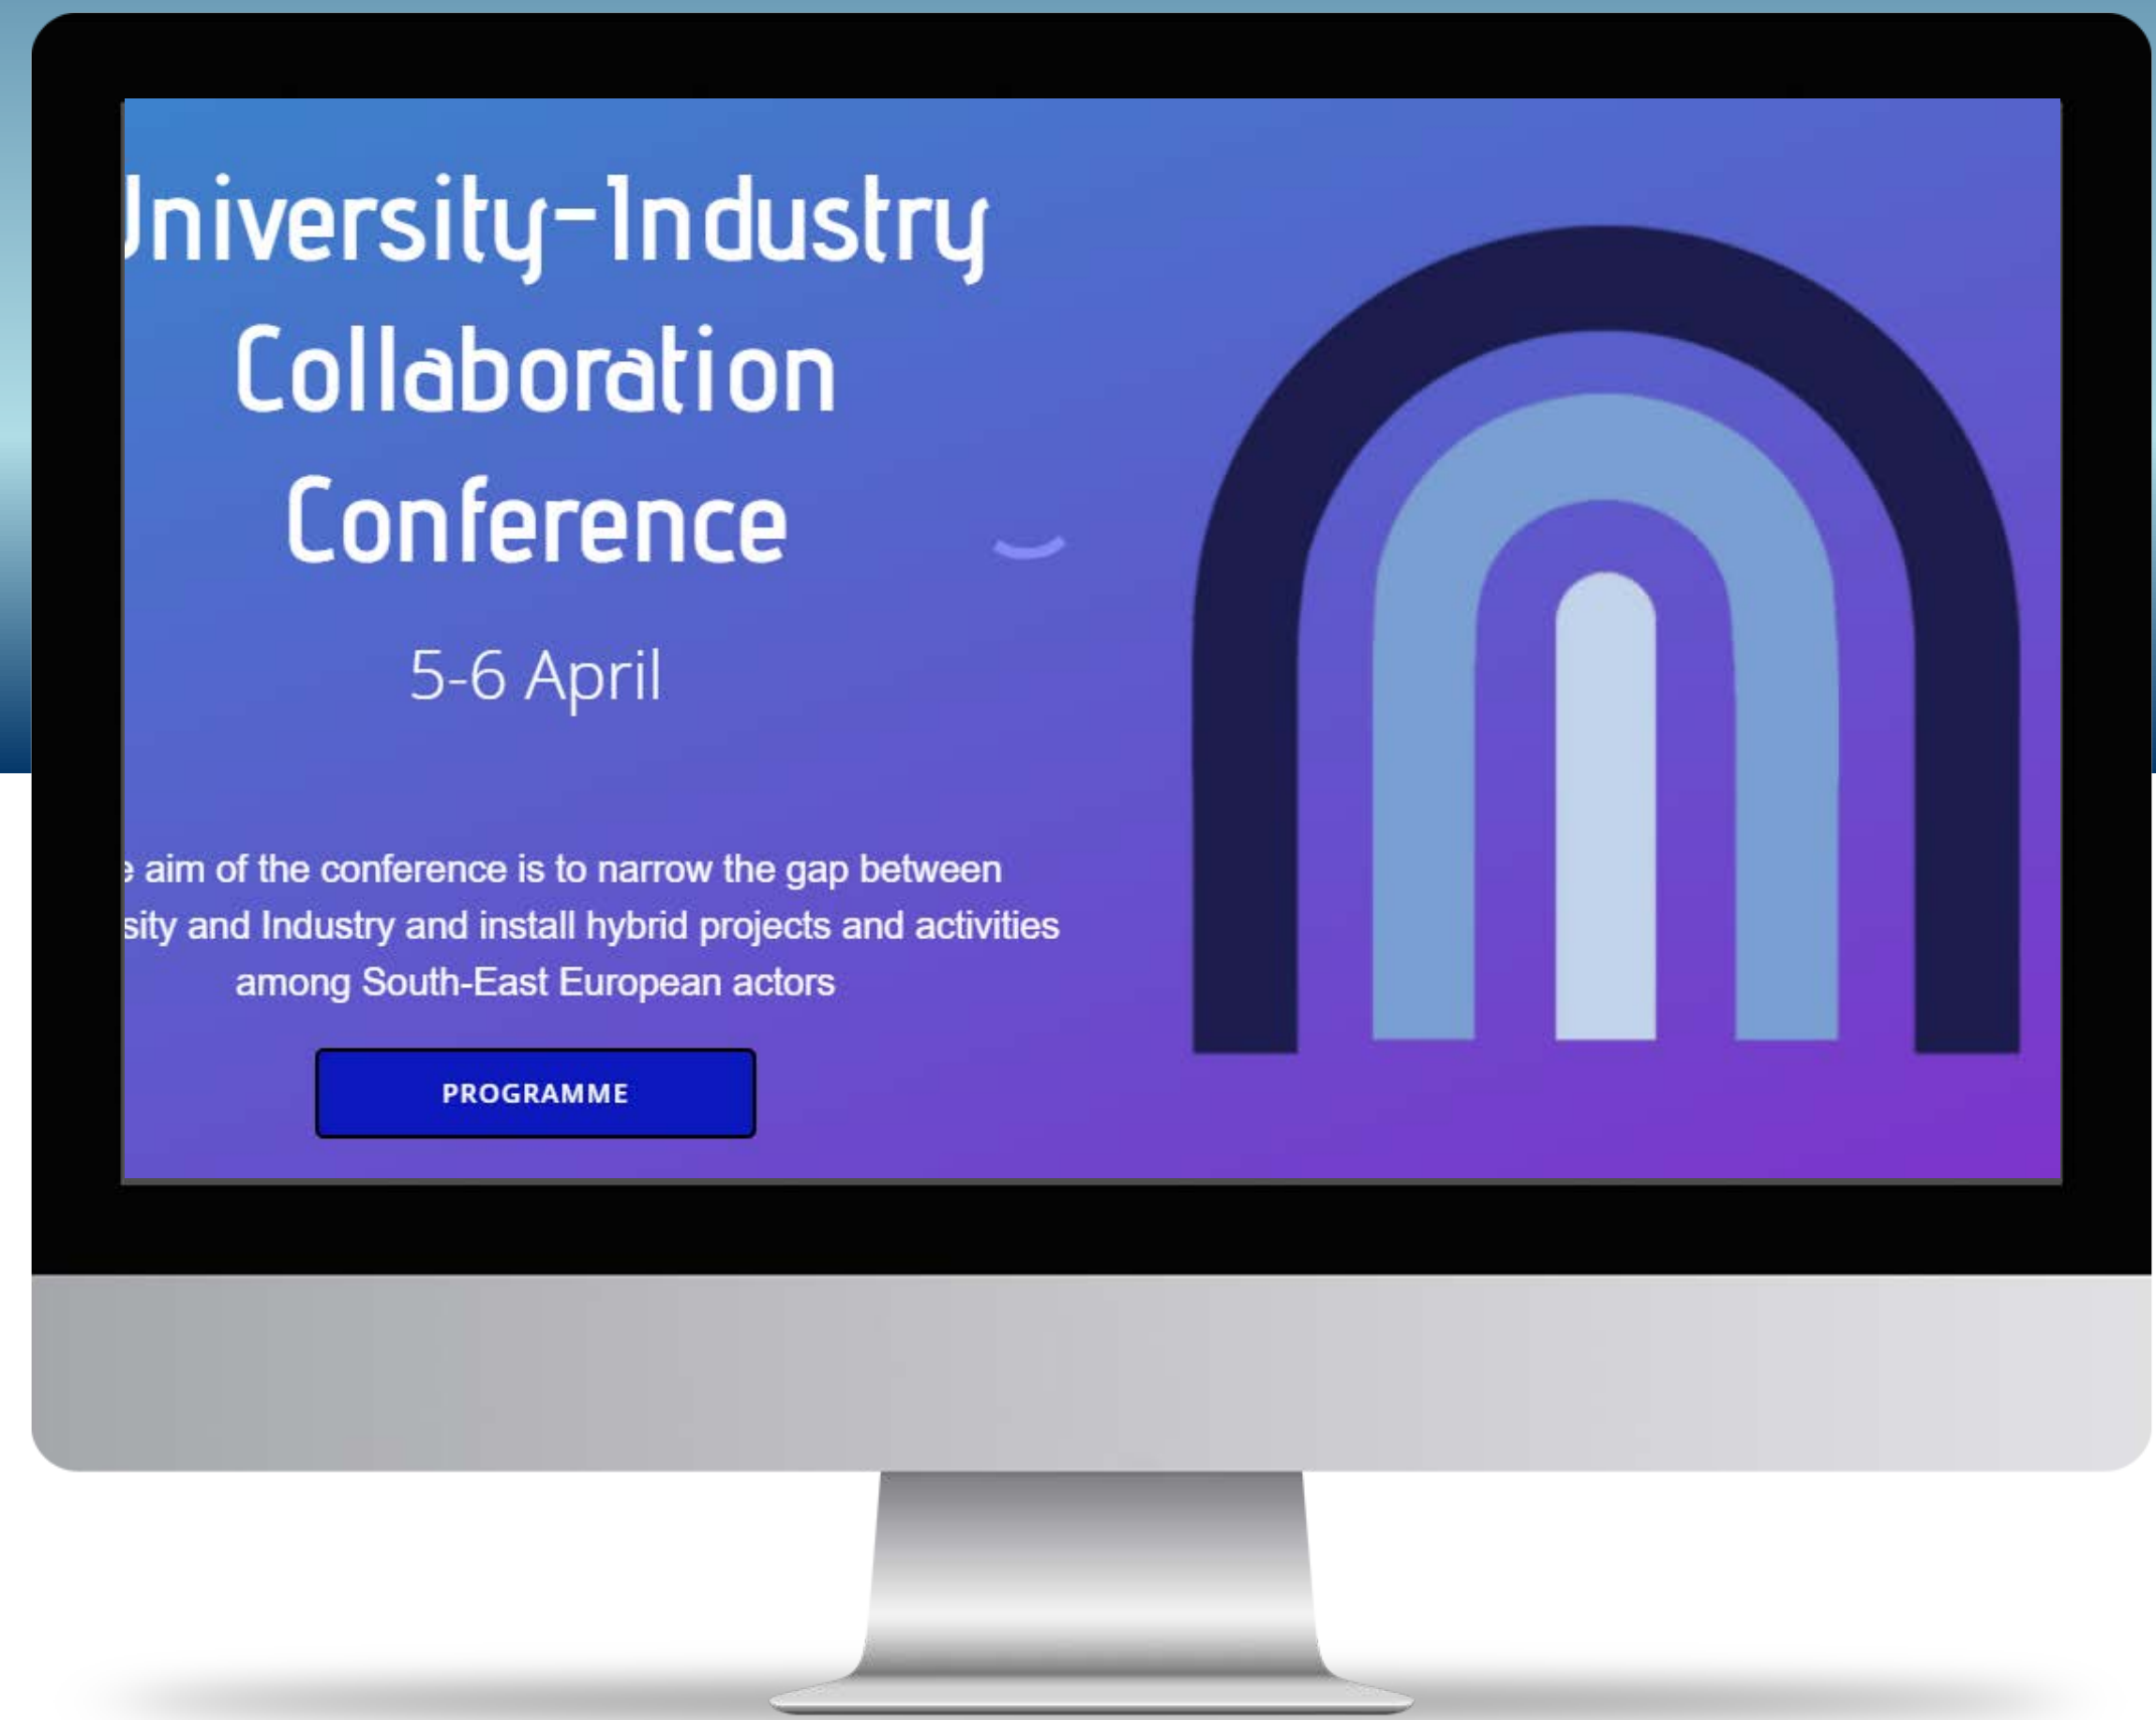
Jniversity-Industry Collaboration Conference

5-6 April

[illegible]e aim of the conference is to narrow the gap between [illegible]sity and Industry and install hybrid projects and activities among South-East European actors

PROGRAMME